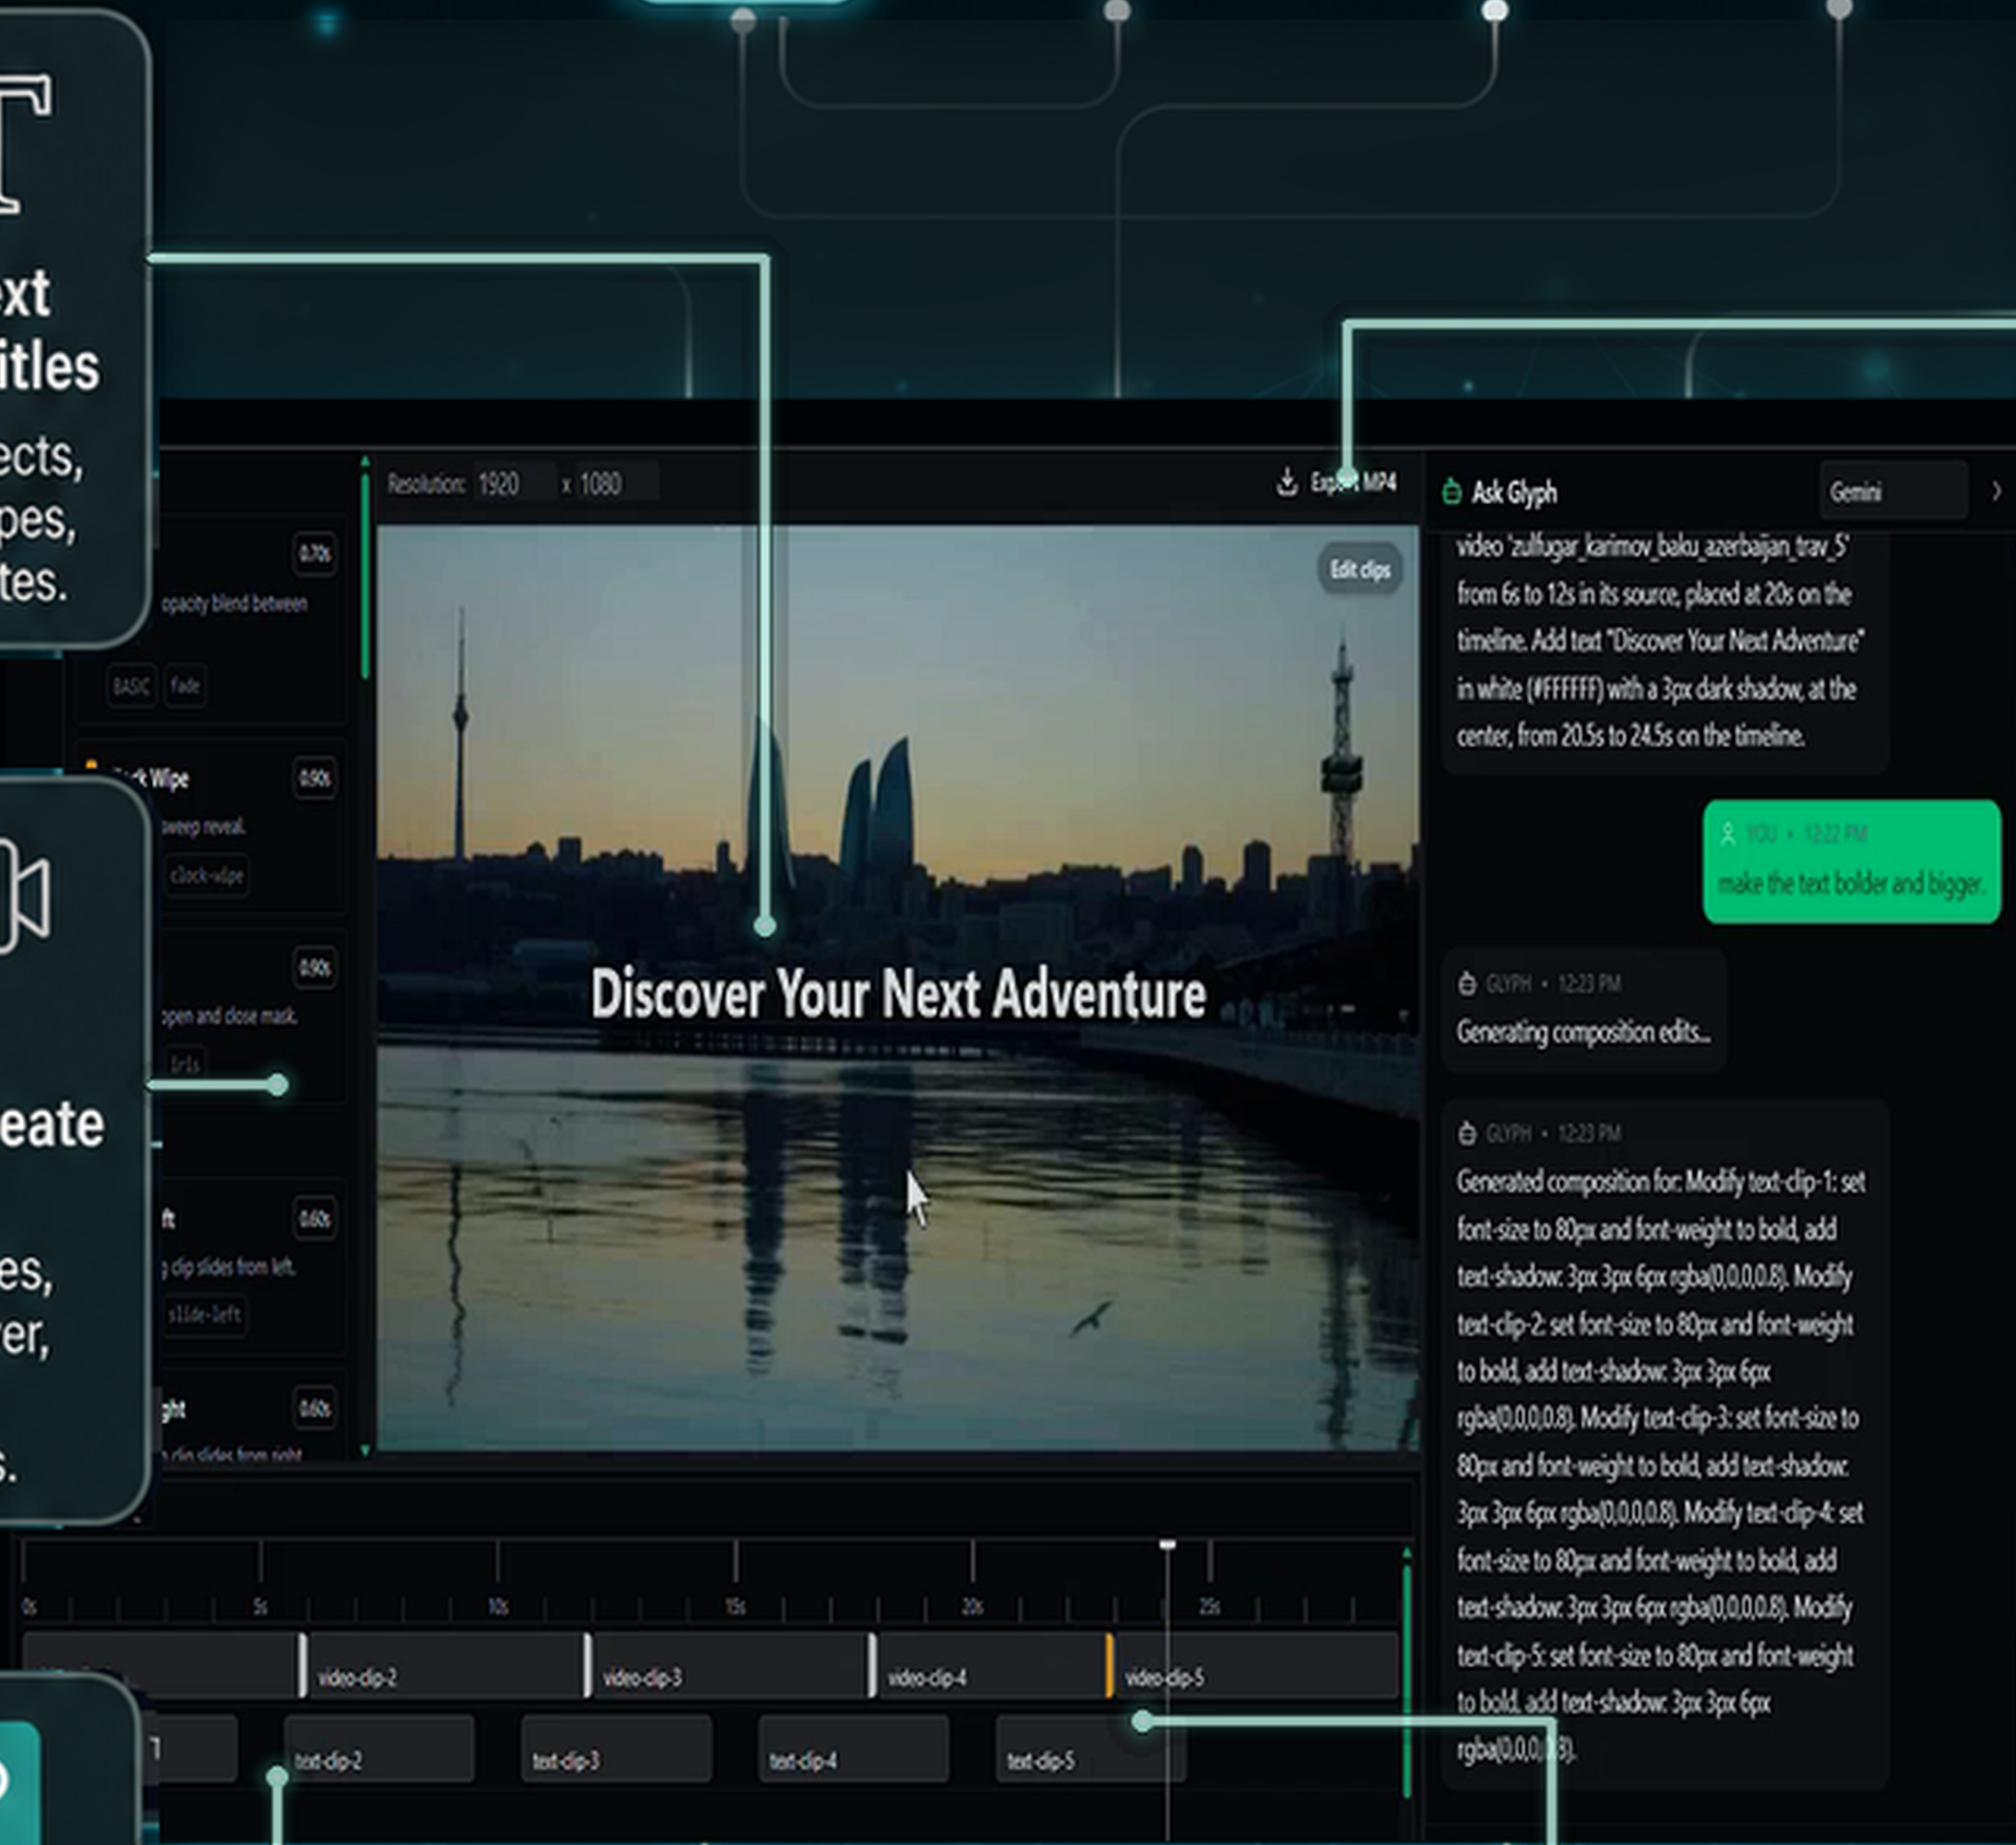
T

ext
itles

ects,
pes,
tes.

Resolution: 1920 x 1080

Export MP4

Ask Glyph

Gemini

0.70s

opacity blend between

BASIC fade

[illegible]k Wipe 0.90s

weep reveal.

clock-wipe

0.90s

open and close mask.

iris

eate

es,
er,

s.

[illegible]ft 0.60s

clip slides from left.

slide-left

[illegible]ght 0.60s

clip slides from right

Edit clips

Discover Your Next Adventure

video 'zulfugar_karimov_baku_azerbaijan_trav_5' from 6s to 12s in its source, placed at 20s on the timeline. Add text "Discover Your Next Adventure" in white (#FFFFFF) with a 3px dark shadow, at the center, from 20.5s to 24.5s on the timeline.

YOU • 12:22 PM

make the text bolder and bigger.

GLYPH • 12:23 PM

Generating composition edits...

GLYPH • 12:23 PM

Generated composition for: Modify text-clip-1: set font-size to 80px and font-weight to bold, add text-shadow: 3px 3px 6px rgba(0,0,0,0.8). Modify text-clip-2: set font-size to 80px and font-weight to bold, add text-shadow: 3px 3px 6px rgba(0,0,0,0.8). Modify text-clip-3: set font-size to 80px and font-weight to bold, add text-shadow: 3px 3px 6px rgba(0,0,0,0.8). Modify text-clip-4: set font-size to 80px and font-weight to bold, add text-shadow: 3px 3px 6px rgba(0,0,0,0.8). Modify text-clip-5: set font-size to 80px and font-weight to bold, add text-shadow: 3px 3px 6px rgba(0,0,0,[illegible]).

0s 5s 10s 15s 20s 25s

video-clip-2 video-clip-3 video-clip-4 video-clip-5

text-clip-2 text-clip-3 text-clip-4 text-clip-5